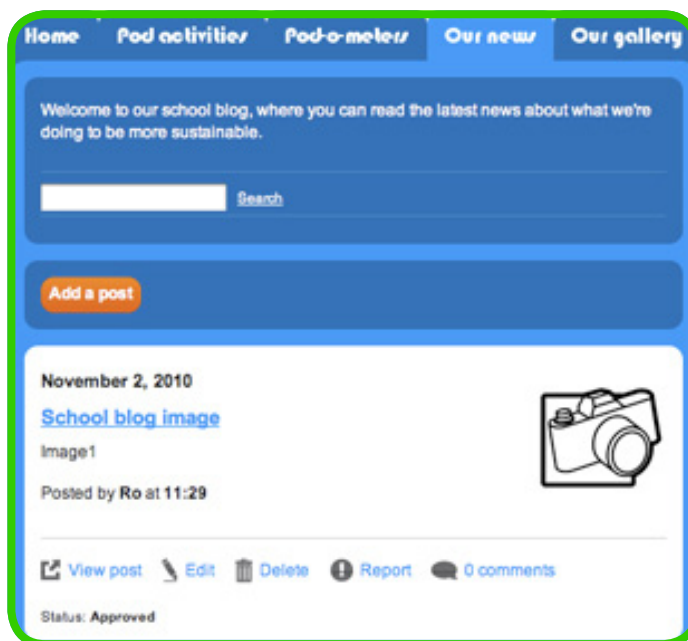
Home Pod activities Pod-o-meters Our news Our gallery

Welcome to our school blog, where you can read the latest news about what we're doing to be more sustainable.

Search

Add a post

November 2, 2010

School blog image

Image1

Posted by Ro at 11:29

View post Edit Delete Report 0 comments

Status: Approved